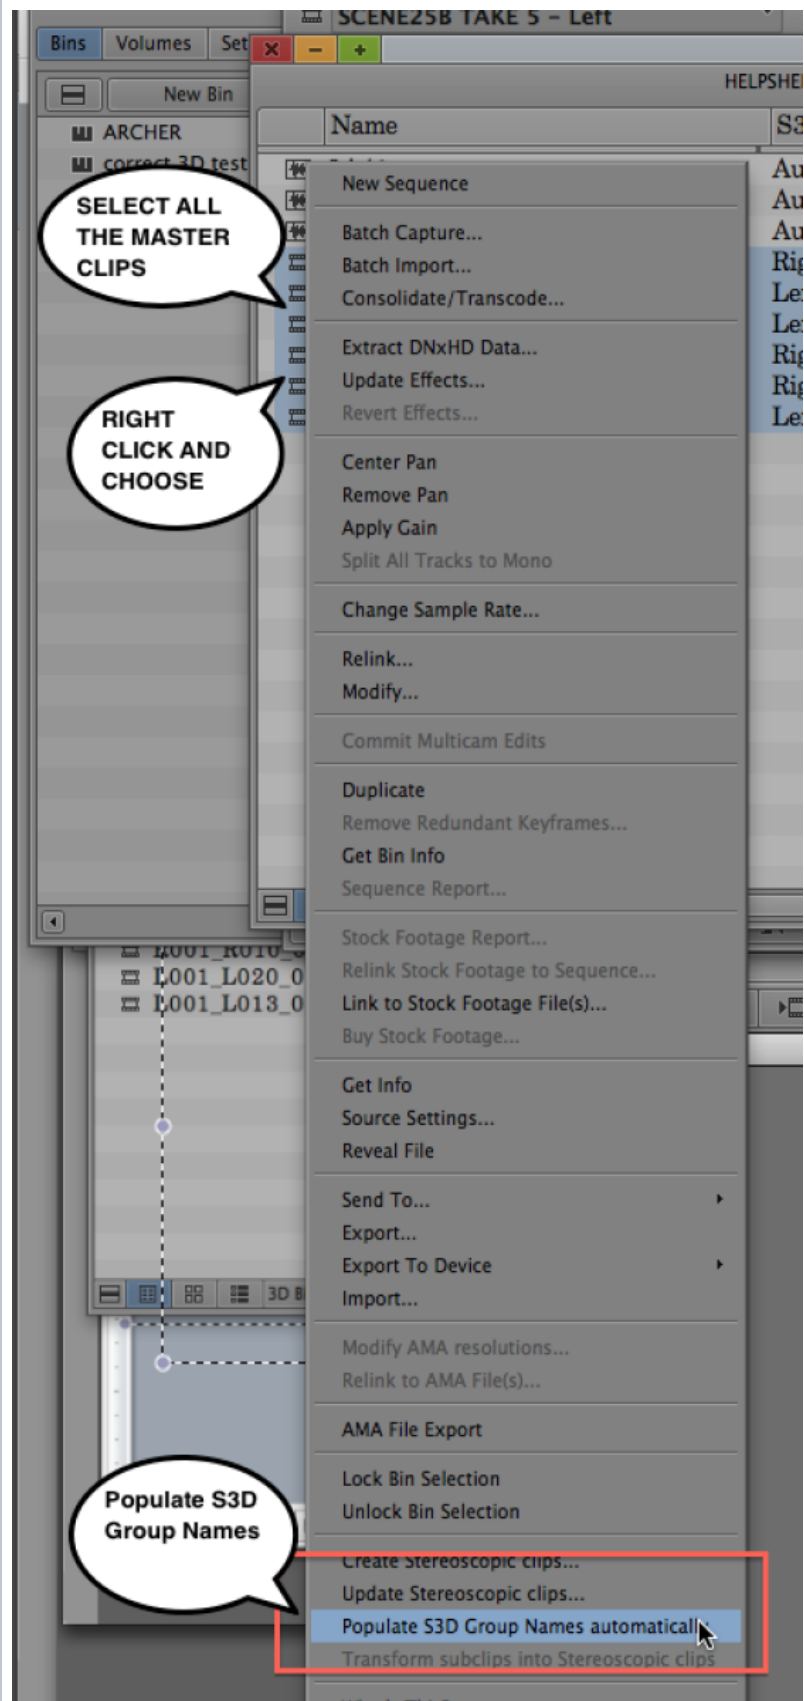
SCENE25B TAKE 5 – Left

Bins Volumes Set

New Bin

ARCHER
correct 3D test

HELPSHE

Name S3

SELECT ALL THE MASTER CLIPS

RIGHT CLICK AND CHOOSE

New Sequence

Batch Capture...
Batch Import...
Consolidate/Transcode...

Extract DNxHD Data...
Update Effects...
Revert Effects...

Center Pan
Remove Pan
Apply Gain
Split All Tracks to Mono

Change Sample Rate...

Relink...
Modify...

Commit Multicam Edits

Duplicate
Remove Redundant Keyframes...
Get Bin Info
Sequence Report...

Stock Footage Report...
Relink Stock Footage to Sequence...
Link to Stock Footage File(s)...
Buy Stock Footage...

Get Info
Source Settings...
Reveal File

Send To...
Export...
Export To Device
Import...

Modify AMA resolutions...
Relink to AMA File(s)...

AMA File Export

Lock Bin Selection
Unlock Bin Selection

Create Stereoscopic clips...
Update Stereoscopic clips...
Populate S3D Group Names automaticall
Transform subclips into Stereoscopic clips

Au
Au
Au
Rig
Le
Le
Rig
Rig
Le

L001_L020_0
L001_L013_0

3D B

Populate S3D Group Names